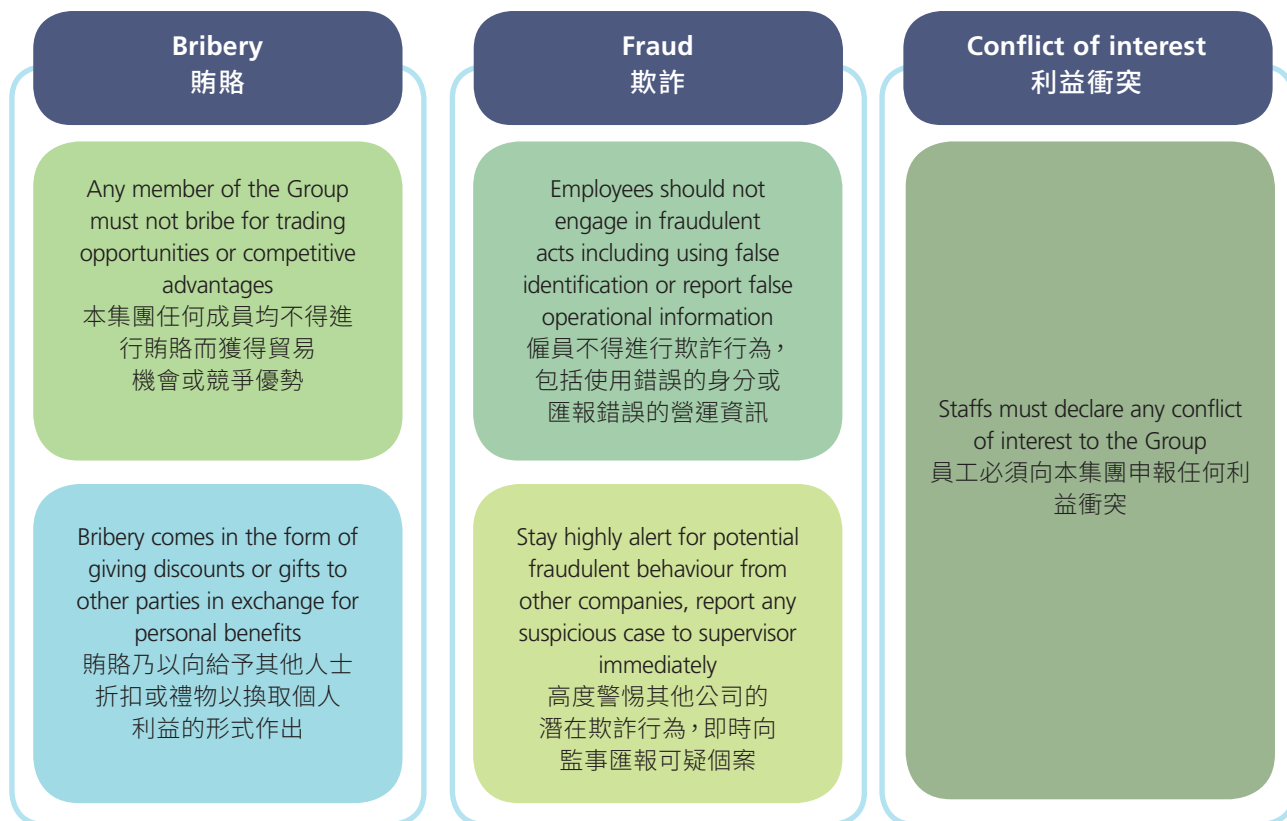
Bribery
賄賂

Any member of the Group must not bribe for trading opportunities or competitive advantages
本集團任何成員均不得進行賄賂而獲得貿易機會或競爭優勢

Bribery comes in the form of giving discounts or gifts to other parties in exchange for personal benefits
賄賂乃以向給予其他人士折扣或禮物以換取個人利益的形式作出

Fraud
欺詐

Employees should not engage in fraudulent acts including using false identification or report false operational information
僱員不得進行欺詐行為，包括使用錯誤的身分或匯報錯誤的營運資訊

Stay highly alert for potential fraudulent behaviour from other companies, report any suspicious case to supervisor immediately
高度警惕其他公司的潛在欺詐行為，即時向監事匯報可疑個案

Conflict of interest
利益衝突

Staffs must declare any conflict of interest to the Group
員工必須向本集團申報任何利益衝突